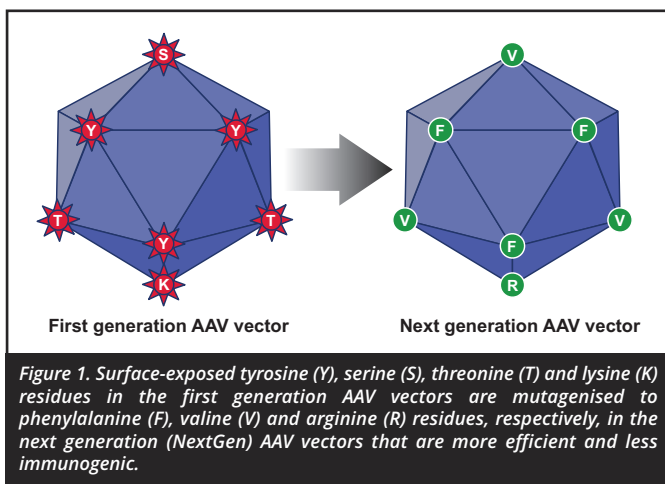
S

Y

Y

T

T

Y

K

First generation AAV vector

V

F

F

V

V

F

R

Next generation AAV vector

Figure 1. Surface-exposed tyrosine (Y), serine (S), threonine (T) and lysine (K) residues in the first generation AAV vectors are mutagenised to phenylalanine (F), valine (V) and arginine (R) residues, respectively, in the next generation (NextGen) AAV vectors that are more efficient and less immunogenic.